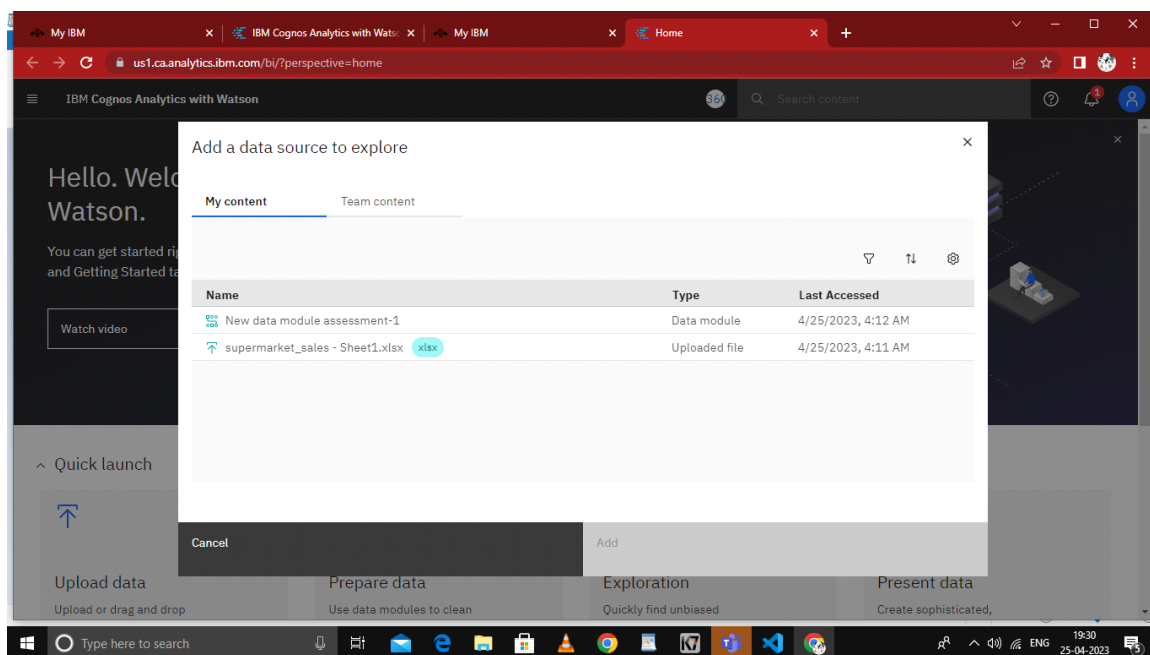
My IBM ×
IBM Cognos Analytics with Watsc ×
My IBM ×
Home ×
+

us1.ca.analytics.ibm.com/bi/?perspective=home

IBM Cognos Analytics with Watson
360
Search content
1

Hello. Welc
Watson.

You can get started ri
and Getting Started ta

Watch video

Add a data source to explore

My content
Team content

| Name | Type | Last Accessed |
|---|---|---|
| New data module assessment-1 | Data module | 4/25/2023, 4:12 AM |
| supermarket_sales - Sheet1.xlsx xlsx | Uploaded file | 4/25/2023, 4:11 AM |

Cancel
Add

Quick launch

Upload data
Upload or drag and drop

Prepare data
Use data modules to clean

Exploration
Quickly find unbiased

Present data
Create sophisticated,

Type here to search
ENG
19:30
25-04-2023
5